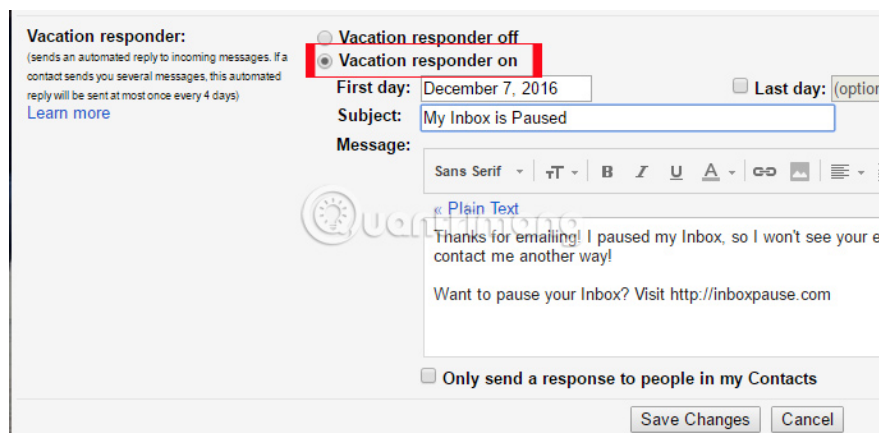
Vacation responder:
(sends an automated reply to incoming messages. If a contact sends you several messages, this automated reply will be sent at most once every 4 days)
Learn more

Vacation responder off
Vacation responder on

First day: December 7, 2016
Last day: (option

Subject: My Inbox is Paused

Message:

Sans Serif

« Plain Text

Thanks for emailing! I paused my Inbox, so I won't see your e contact me another way!

Want to pause your Inbox? Visit http://inboxpause.com

Only send a response to people in my Contacts

Save Changes
Cancel